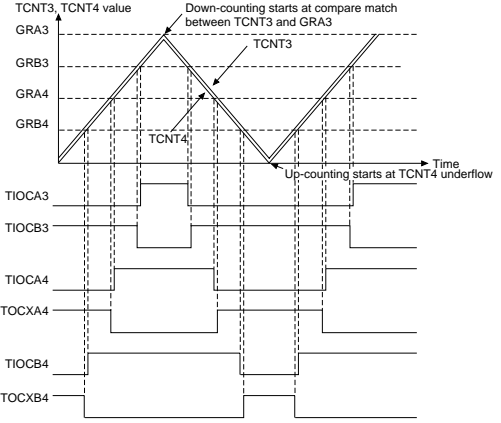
TCNT3, TCNT4 value

Down-counting starts at compare match between TCNT3 and GRA3

GRA3

GRB3

GRA4

GRB4

TCNT3

TCNT4

Time

Up-counting starts at TCNT4 underflow

TIOCA3

TIOCB3

TIOCA4

TOCXA4

TIOCB4

TOCXB4